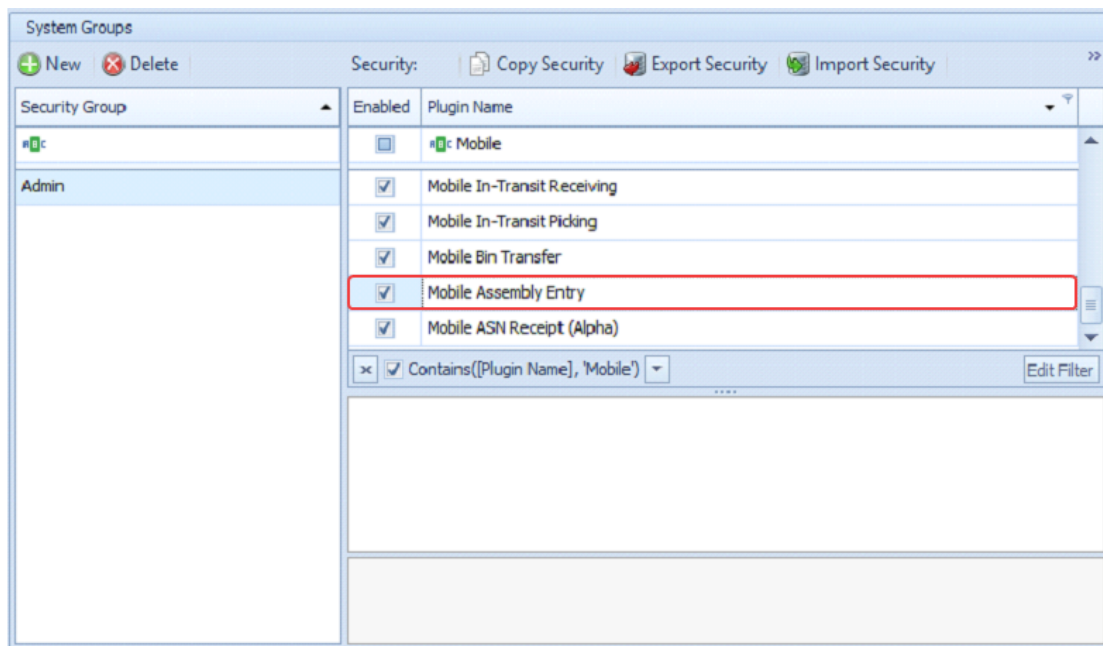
System Groups

New Delete

Security: Copy Security Export Security Import Security

Security Group

Admin

| Enabled | Plugin Name |
|---|---|
| | Mobile |
| | Mobile In-Transit Receiving |
| | Mobile In-Transit Picking |
| | Mobile Bin Transfer |
| | Mobile Assembly Entry |
| | Mobile ASN Receipt (Alpha) |

Contains([Plugin Name], 'Mobile')

Edit Filter